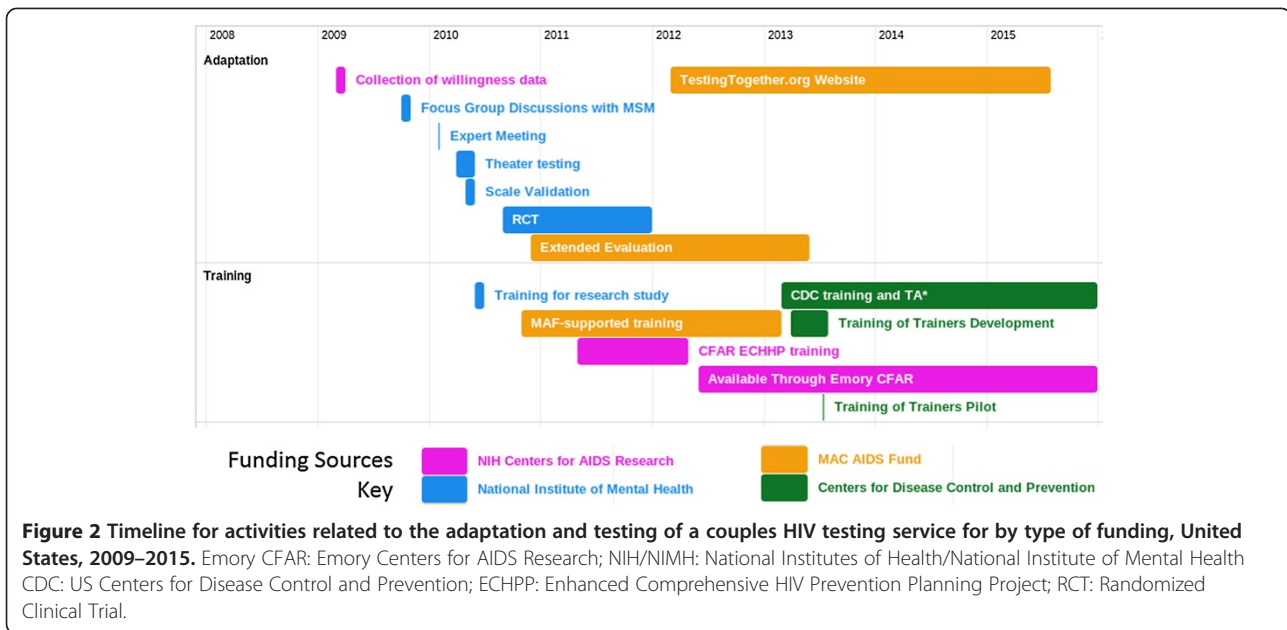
2008 2009 2010 2011 2012 2013 2014 2015

Adaptation

Collection of willingness data

TestingTogether.org Website

Focus Group Discussions with MSM

Expert Meeting

Theater testing

Scale Validation

RCT

Extended Evaluation

Training

Training for research study

CDC training and TA*

MAF-supported training

Training of Trainers Development

CFAR ECHHP training

Available Through Emory CFAR

Training of Trainers Pilot

Funding Sources Key

NIH Centers for AIDS Research

MAC AIDS Fund

National Institute of Mental Health

Centers for Disease Control and Prevention

**Figure 2 Timeline for activities related to the adaptation and testing of a couples HIV testing service for by type of funding, United States, 2009–2015.** Emory CFAR: Emory Centers for AIDS Research; NIH/NIMH: National Institutes of Health/National Institute of Mental Health CDC: US Centers for Disease Control and Prevention; ECHPP: Enhanced Comprehensive HIV Prevention Planning Project; RCT: Randomized Clinical Trial.